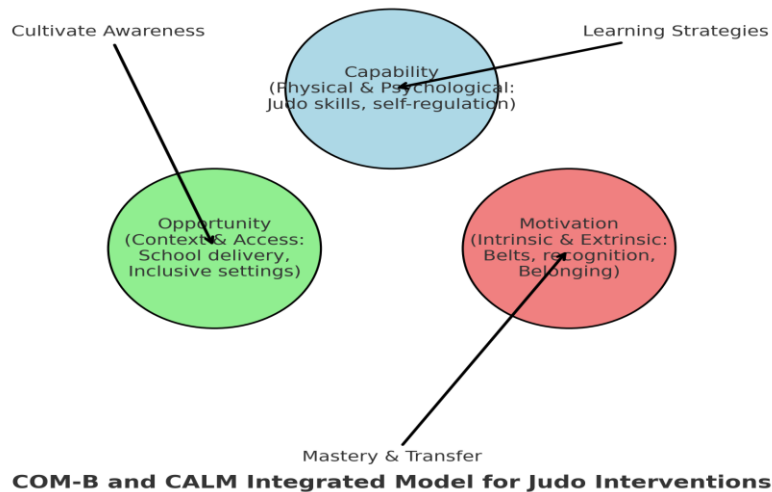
Cultivate Awareness

Learning Strategies

Capability
(Physical & Psychological:
Judo skills, self-regulation)

Opportunity
(Context & Access:
School delivery,
Inclusive settings)

Motivation
(Intrinsic & Extrinsic:
Belts, recognition,
Belonging)

Mastery & Transfer

COM-B and CALM Integrated Model for Judo Interventions